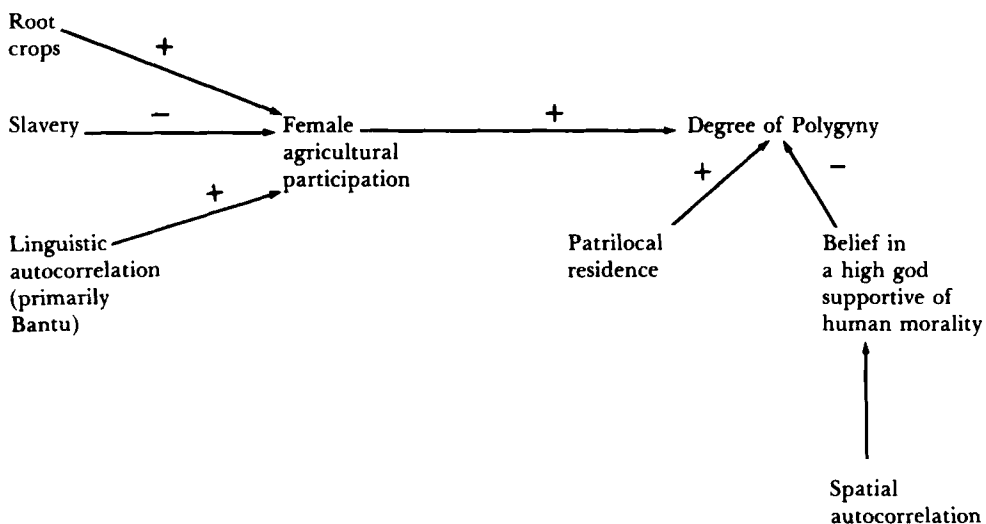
Root crops

+

Slavery

−

Female agricultural participation

+

Linguistic autocorrelation (primarily Bantu)

+

Degree of Polygyny

+

−

Patrilocal residence

Belief in a high god supportive of human morality

Spatial autocorrelation